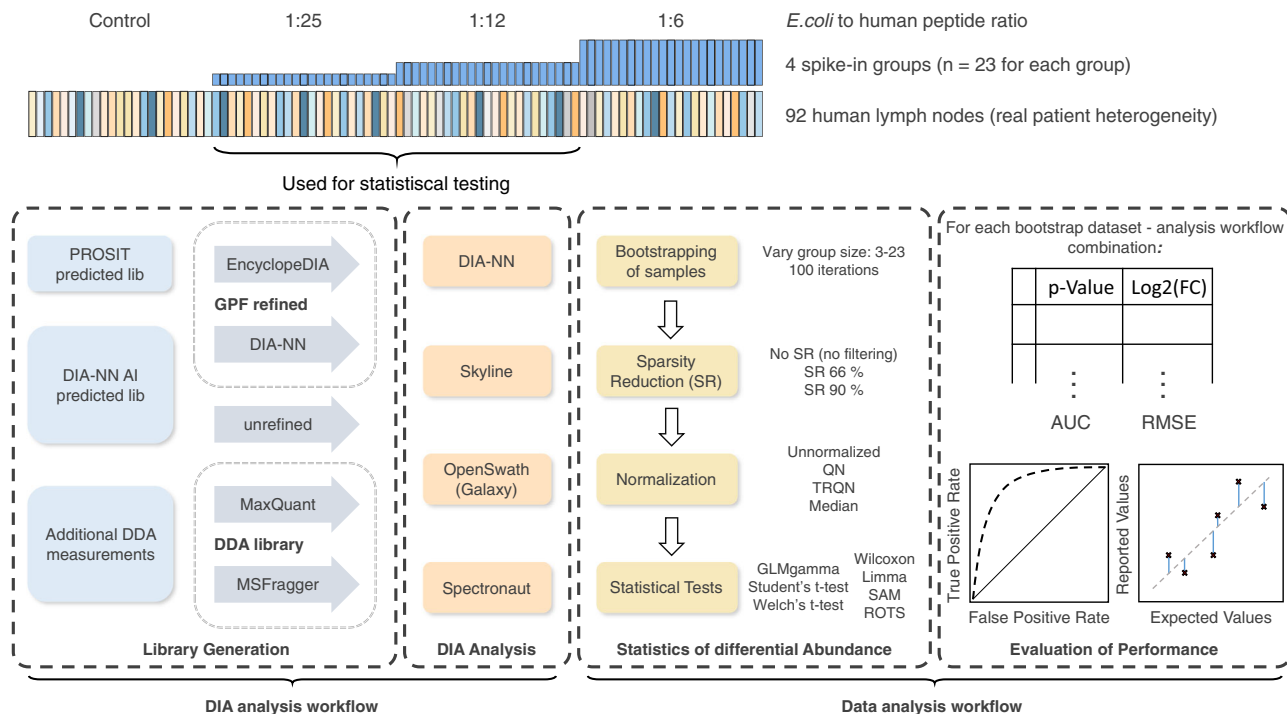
Control 1:25 1:12 1:6 *E.coli* to human peptide ratio

4 spike-in groups (n = 23 for each group)

92 human lymph nodes (real patient heterogeneity)

Used for statistiscal testing

PROSIT predicted lib

DIA-NN AI predicted lib

Additional DDA measurements

EncyclopeDIA

GPF refined

DIA-NN

unrefined

MaxQuant

DDA library

MSFragger

Library Generation

DIA-NN

Skyline

OpenSwath (Galaxy)

Spectronaut

DIA Analysis

Bootstrapping of samples

Vary group size: 3-23
100 iterations

Sparsity Reduction (SR)

No SR (no filtering)
SR 66 %
SR 90 %

Normalization

Unnormalized
QN
TRQN
Median

Statistical Tests

GLMgamma
Student's t-test
Welch's t-test

Wilcoxon
Limma
SAM
ROTS

Statistics of differential Abundance

For each bootstrap dataset - analysis workflow combination:

| | p-Value | Log2(FC) |
|---|---|---|
| | | |
| | ⋮ | ⋮ |

AUC RMSE

True Positive Rate

False Positive Rate

Reported Values

Expected Values

Evaluation of Performance

DIA analysis workflow

Data analysis workflow